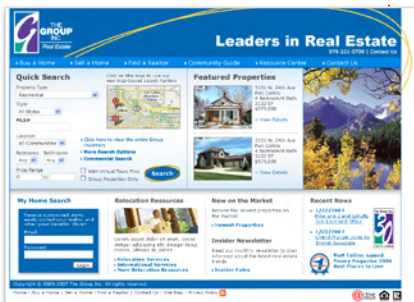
THE GROUP INC. Real Estate

Leaders in Real Estate

970-221-0700 | Contact Us

Buy a Home | Sell a Home | Find a Realtor | Community Guide | Resource Center | Contact Us

Quick Search

Property Type
Residential

Style
All Styles

MLS#

Location
All Communities

Bedrooms
Any

Bathrooms
Any

Price Range
to

With Virtual Tours Only
Group Properties Only

Search

Click on the map to view our real estate listings.

Click here to view the entire Group inventory

More Search Options

Commercial Search

Featured Properties

3155 W. 26th Ave
Fort Collins
4 Bedroom/4 Bath
3132 SF
$575,000

View Details

3155 W. 26th Ave
Fort Collins
4 Bedroom/4 Bath
3132 SF
$575,000

View Details

My Home Search

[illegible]

Email

Password

Login

Relocation Resources

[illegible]

Relocation Services
International Services
More Relocation Resources

New on the Market

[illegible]

Newest Properties

Insider Newsletter

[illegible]

Receive Enews

Recent News

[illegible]

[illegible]

Fort Collins named Money Magazine 2006 Best Places to Live

Copyright © 2005-2007 The Group Inc. All rights reserved.

Home | Buy a Home | Sell a Home | Find a Realtor | Community Guide | Site Map | Privacy Policy